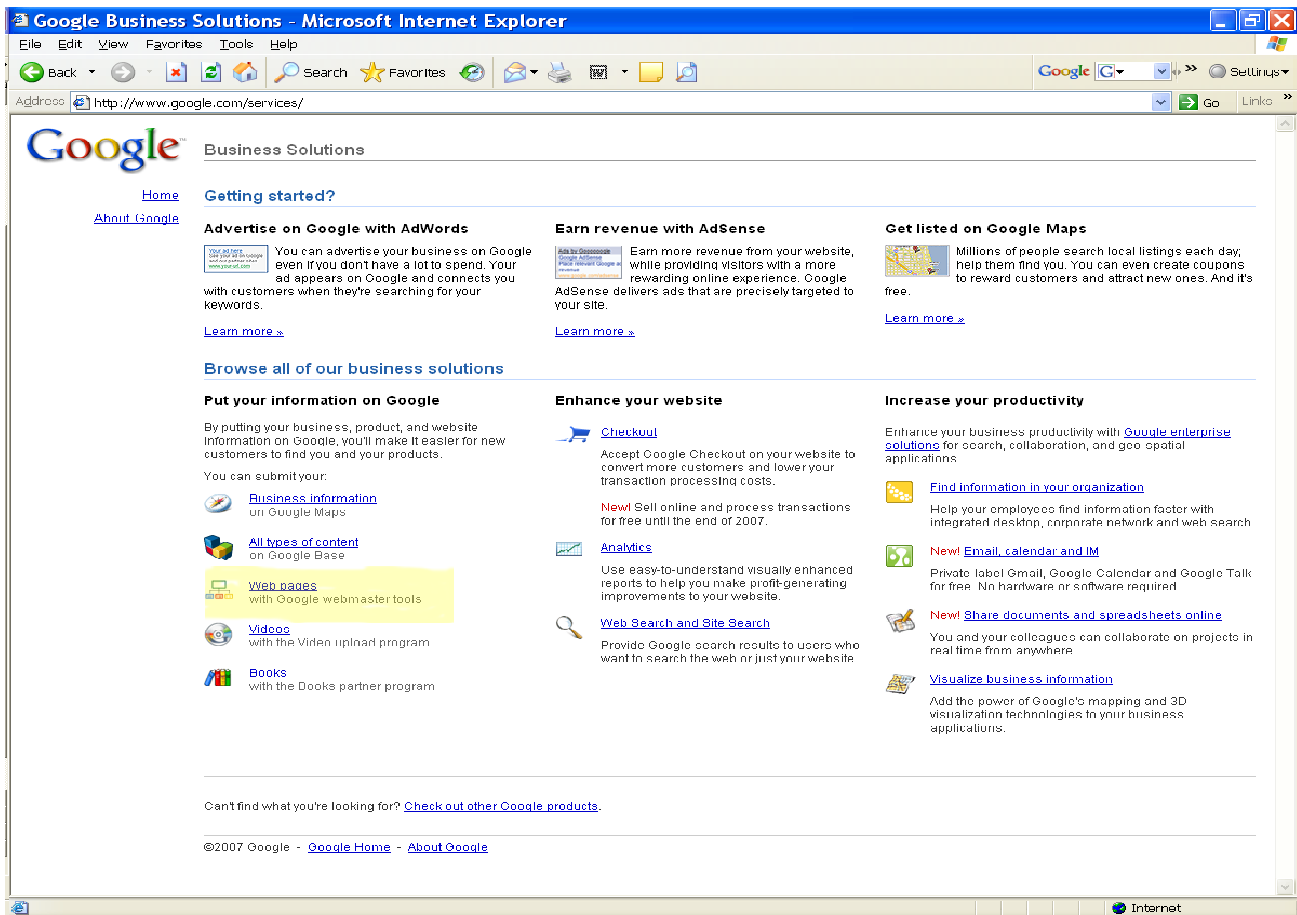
Google Business Solutions - Microsoft Internet Explorer

File Edit View Favorites Tools Help

Back Search Favorites

Google G Settings

Address http://www.google.com/services/ Go Links

Google

Business Solutions

Home

About Google

Getting started?

Advertise on Google with AdWords

You can advertise your business on Google even if you don't have a lot to spend. Your ad appears on Google and connects you with customers when they're searching for your keywords.

Learn more »

Earn revenue with AdSense

Earn more revenue from your website, while providing visitors with a more rewarding online experience. Google AdSense delivers ads that are precisely targeted to your site.

Learn more »

Get listed on Google Maps

Millions of people search local listings each day; help them find you. You can even create coupons to reward customers and attract new ones. And it's free.

Learn more »

Browse all of our business solutions

Put your information on Google

By putting your business, product, and website information on Google, you'll make it easier for new customers to find you and your products.

You can submit your:

Business information
on Google Maps

All types of content
on Google Base

Web pages
with Google webmaster tools

Videos
with the Video upload program

Books
with the Books partner program

Enhance your website

Checkout

Accept Google Checkout on your website to convert more customers and lower your transaction processing costs.

New! Sell online and process transactions for free until the end of 2007.

Analytics

Use easy-to-understand visually enhanced reports to help you make profit-generating improvements to your website.

Web Search and Site Search

Provide Google search results to users who want to search the web or just your website

Increase your productivity

Enhance your business productivity with Google enterprise solutions for search, collaboration, and geo spatial applications

Find information in your organization

Help your employees find information faster with integrated desktop, corporate network and web search

New! Email, calendar and IM

Private label Gmail, Google Calendar and Google Talk for free. No hardware or software required

New! Share documents and spreadsheets online

You and your colleagues can collaborate on projects in real time from anywhere

Visualize business information

Add the power of Google's mapping and 3D visualization technologies to your business applications.

Can't find what you're looking for? Check out other Google products.

©2007 Google - Google Home - About Google

Internet